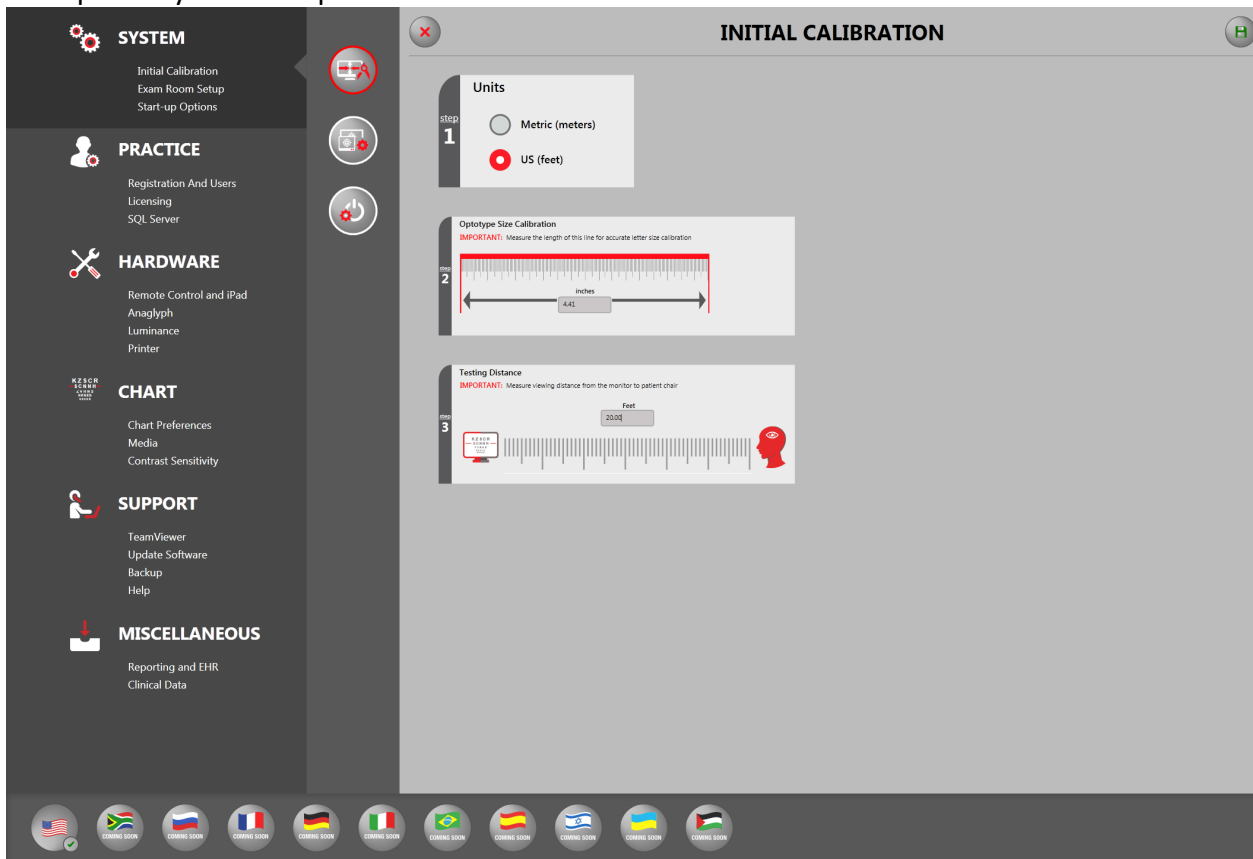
SYSTEM

Initial Calibration
Exam Room Setup
Start-up Options

PRACTICE

Registration And Users
Licensing
SQL Server

HARDWARE

Remote Control and iPad
Anaglyph
Luminance
Printer

CHART

Chart Preferences
Media
Contrast Sensitivity

SUPPORT

TeamViewer
Update Software
Backup
Help

MISCELLANEOUS

Reporting and EHR
Clinical Data

INITIAL CALIBRATION

step 1

Units

Metric (meters)

US (feet)

step 2

Optotype Size Calibration

IMPORTANT: Measure the length of this line for accurate letter size calibration

inches

4.41

step 3

Testing Distance

IMPORTANT: Measure viewing distance from the monitor to patient chair

Feet

20.00

COMING SOON COMING SOON COMING SOON COMING SOON COMING SOON COMING SOON COMING SOON COMING SOON COMING SOON COMING SOON